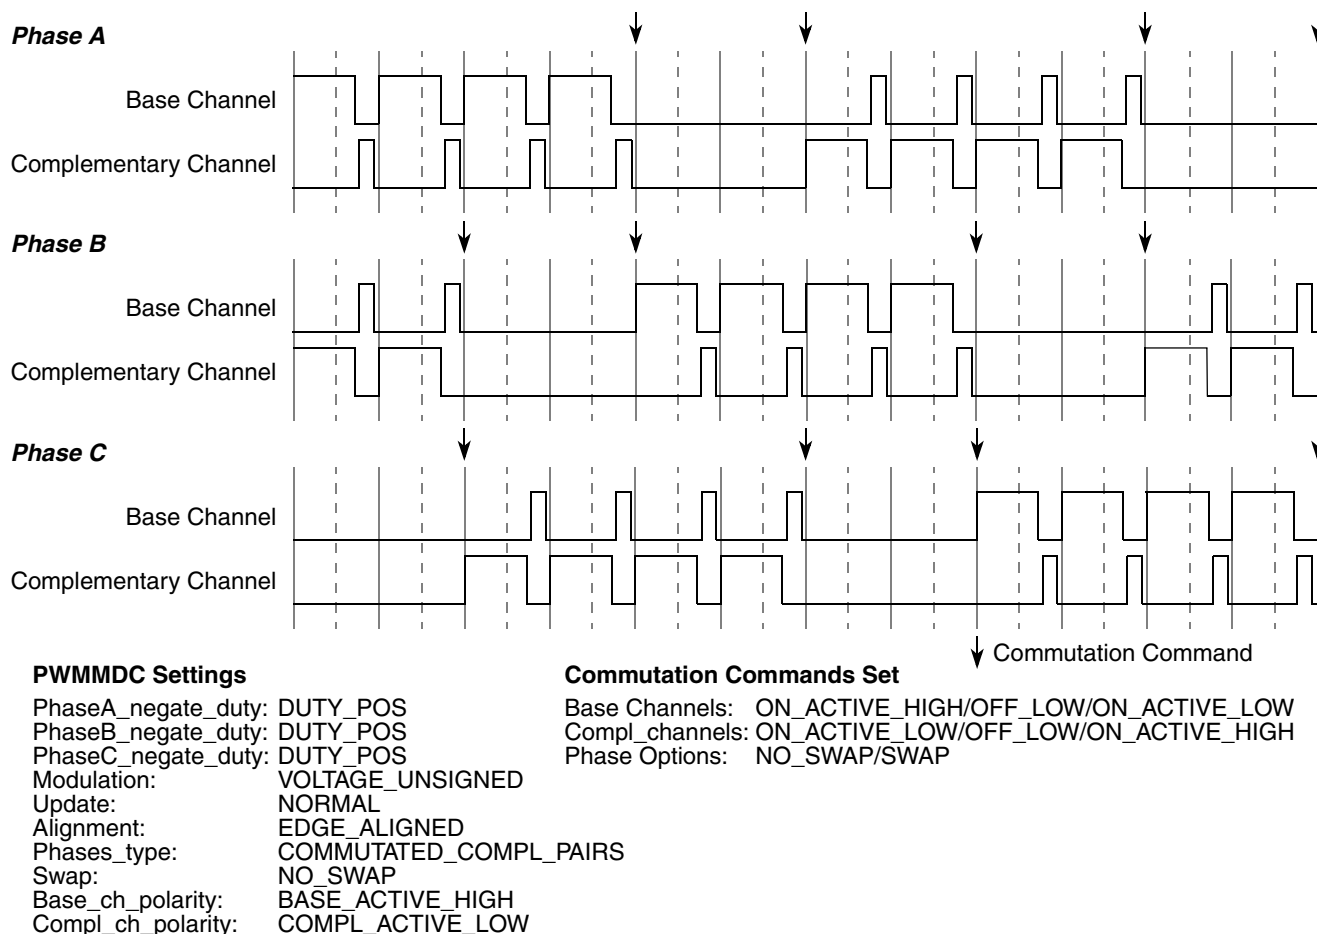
Phase A

Base Channel

Complementary Channel

Phase B

Base Channel

Complementary Channel

Phase C

Base Channel

Complementary Channel

Commutation Command

PWMMDC Settings

PhaseA_negate_duty: DUTY_POS
PhaseB_negate_duty: DUTY_POS
PhaseC_negate_duty: DUTY_POS
Modulation: VOLTAGE_UNSIGNED
Update: NORMAL
Alignment: EDGE_ALIGNED
Phases_type: COMMUTATED_COMPL_PAIRS
Swap: NO_SWAP
Base_ch_polarity: BASE_ACTIVE_HIGH
Compl_ch_polarity: COMPL_ACTIVE_LOW

Commutation Commands Set

Base Channels: ON_ACTIVE_HIGH/OFF_LOW/ON_ACTIVE_LOW
Compl_channels: ON_ACTIVE_LOW/OFF_LOW/ON_ACTIVE_HIGH
Phase Options: NO_SWAP/SWAP